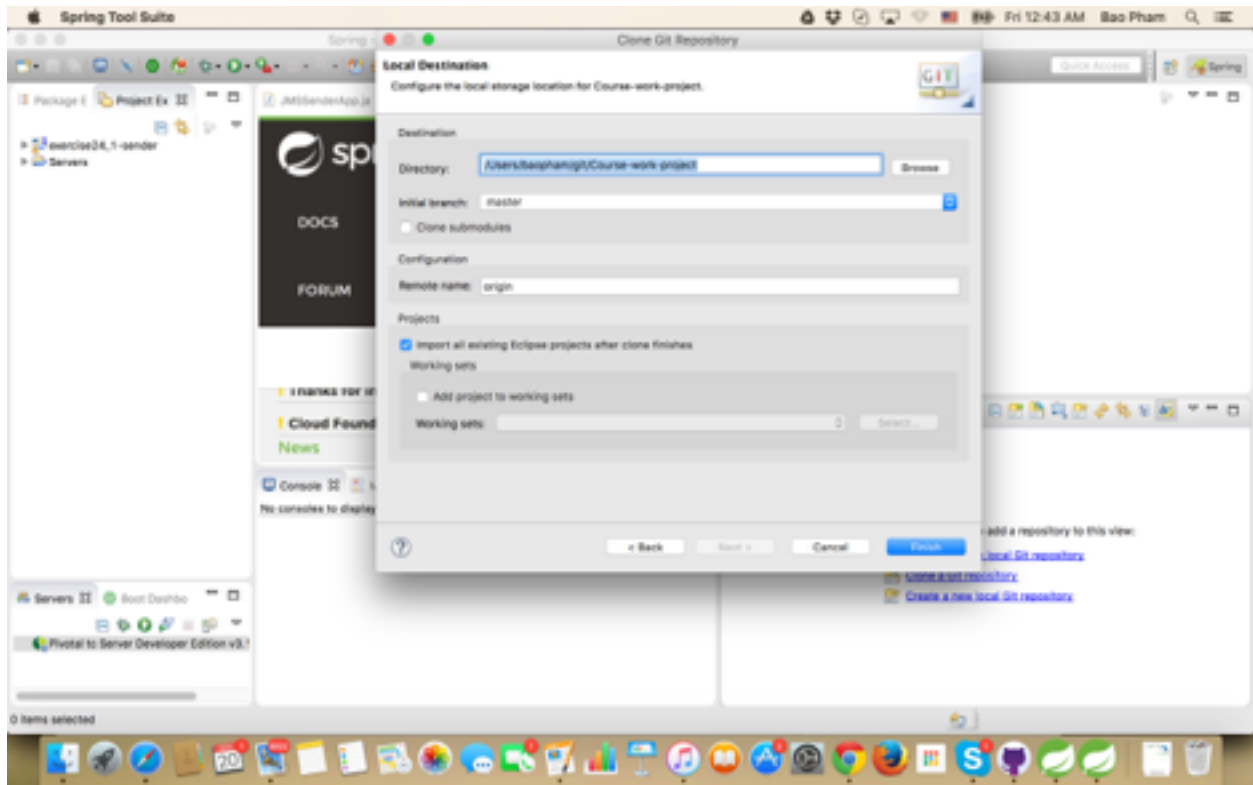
Spring Tool Suite

Fri 12:43 AM Bao Pham

Spring

Clone Git Repository

Quick Access

Spring

Package E Project Ex

exercise24_1-sender
Servers

JMSSenderApp.ja

spr

DOCS

FORUM

Thanks for in

Cloud Found

News

Console

No consoles to display

Local Destination

Configure the local storage location for Course-work-project.

GIT

Destination

Directory: /Users/baopham/git/Course-work-project Browse

Initial branch: master

Clone submodules

Configuration

Remote name: origin

Projects

Import all existing Eclipse projects after clone finishes

Working sets

Add project to working sets

Working sets: Select...

< Back Next > Cancel Finish

add a repository to this view:

local Git repository

Clone a Git repository

Create a new local Git repository

Servers Boot Dashbo

Pivotal tc Server Developer Edition v3.

0 items selected